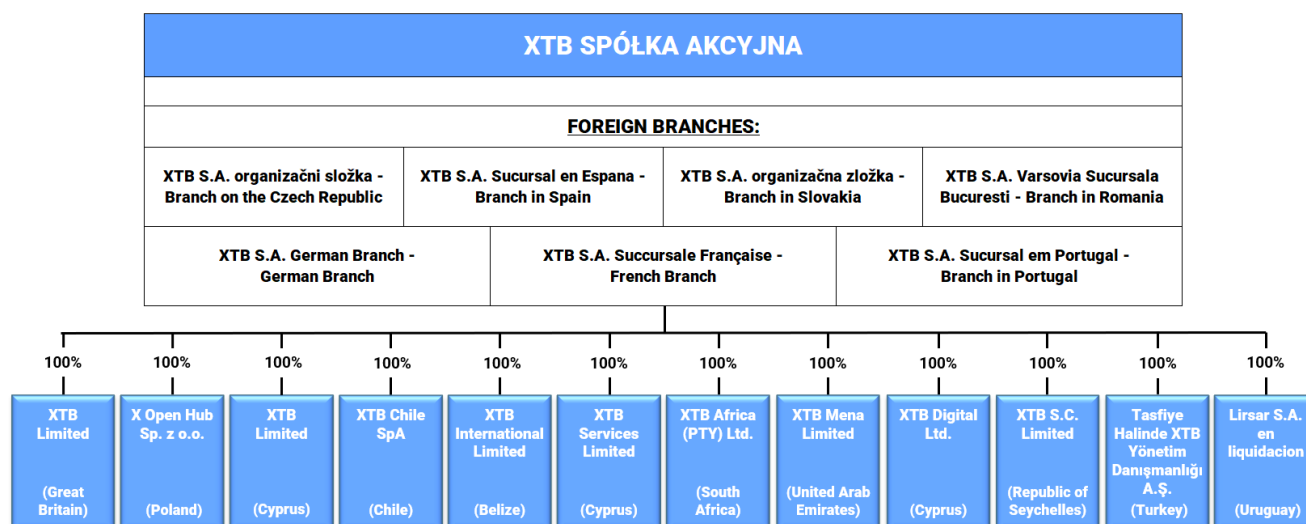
XTB SPÓŁKA AKCYJNA

FOREIGN BRANCHES:

XTB S.A. organizační složka - Branch on the Czech Republic

XTB S.A. Sucursal en Espana - Branch in Spain

XTB S.A. organizačna zložka - Branch in Slovakia

XTB S.A. Varsovia Sucursala Bucuresti - Branch in Romania

XTB S.A. German Branch - German Branch

XTB S.A. Succursale Française - French Branch

XTB S.A. Sucursal em Portugal - Branch in Portugal

100%
XTB Limited
(Great Britain)

100%
X Open Hub Sp. z o.o.
(Poland)

100%
XTB Limited
(Cyprus)

100%
XTB Chile SpA
(Chile)

100%
XTB International Limited
(Belize)

100%
XTB Services Limited
(Cyprus)

100%
XTB Africa (PTY) Ltd.
(South Africa)

100%
XTB Mena Limited
(United Arab Emirates)

100%
XTB Digital Ltd.
(Cyprus)

100%
XTB S.C. Limited
(Republic of Seychelles)

100%
Tasfiye Halinde XTB Yönetim Danışmanlığı A.Ş.
(Turkey)

100%
Lirsar S.A. en liquidacion
(Uruguay)